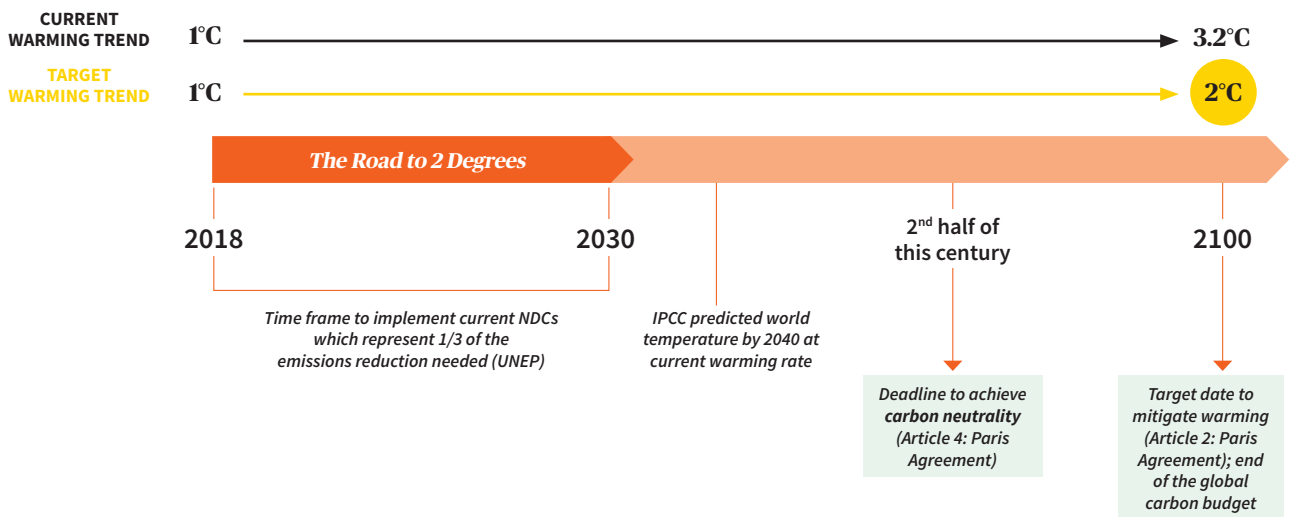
CURRENT WARMING TREND 1°C 3.2°C

TARGET WARMING TREND 1°C 2°C

The Road to 2 Degrees

2018

2030

$2^{nd}$ half of this century

2100

Time frame to implement current NDCs which represent 1/3 of the emissions reduction needed (UNEP)

IPCC predicted world temperature by 2040 at current warming rate

Deadline to achieve **carbon neutrality** (Article 4: Paris Agreement)

Target date to mitigate warming (Article 2: Paris Agreement); end of the global carbon budget